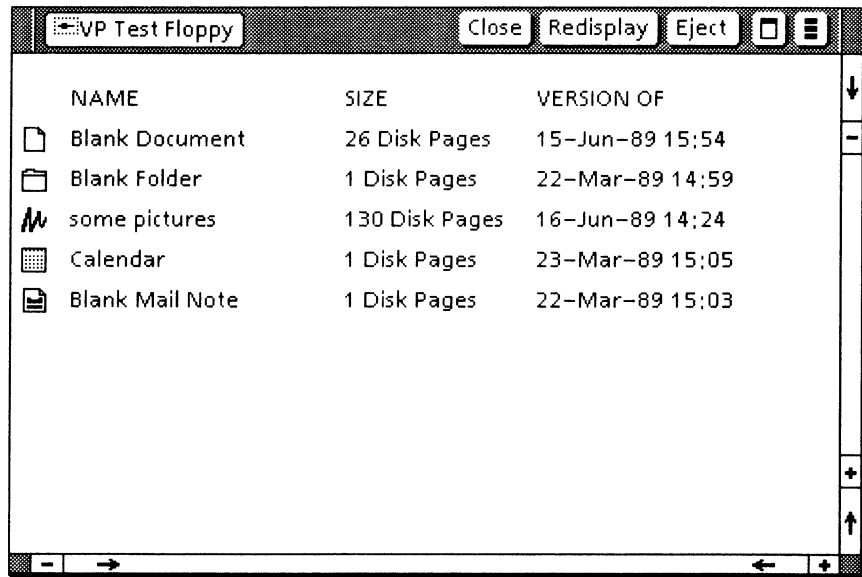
VP Test Floppy

Close | Redisplay | Eject

| NAME | SIZE | VERSION OF |
|---|---|---|
| Blank Document | 26 Disk Pages | 15–Jun–89 15:54 |
| Blank Folder | 1 Disk Pages | 22–Mar–89 14:59 |
| some pictures | 130 Disk Pages | 16–Jun–89 14:24 |
| Calendar | 1 Disk Pages | 23–Mar–89 15:05 |
| Blank Mail Note | 1 Disk Pages | 22–Mar–89 15:03 |